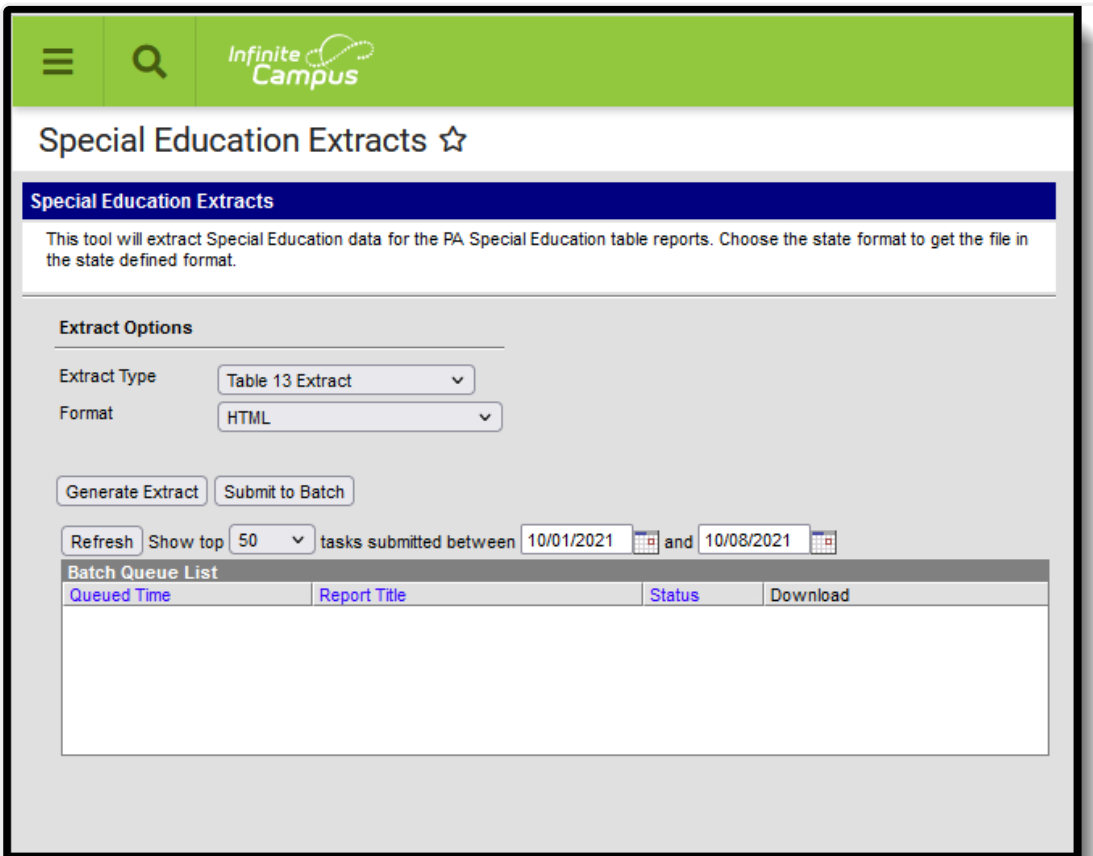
Infinite Campus

Special Education Extracts ☆

Special Education Extracts

This tool will extract Special Education data for the PA Special Education table reports. Choose the state format to get the file in the state defined format.

Extract Options

Extract Type Table 13 Extract

Format HTML

Generate Extract Submit to Batch

Refresh Show top 50 tasks submitted between 10/01/2021 and 10/08/2021

Batch Queue List

| Queued Time | Report Title | Status | Download |
|---|---|---|---|